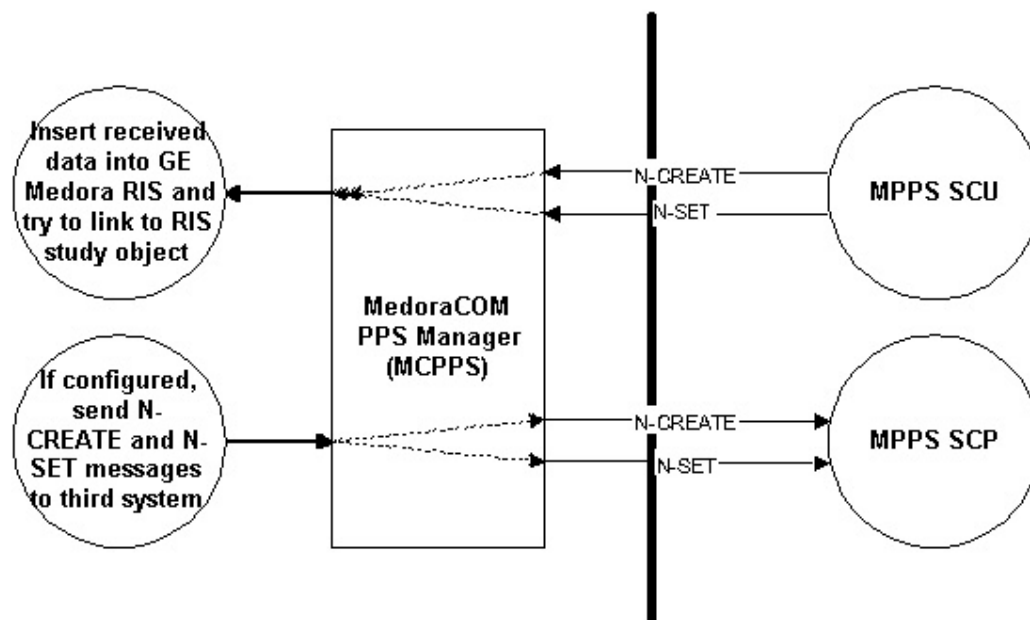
Insert received data into GE Medora RIS and try to link to RIS study object

If configured, send N-CREATE and N-SET messages to third system

MedoraCOM PPS Manager (MCPPS)

N-CREATE

N-SET

N-CREATE

N-SET

MPPS SCU

MPPS SCP